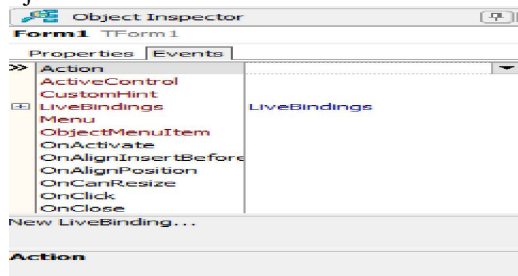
Object Inspector

Form1 TForm1

Properties Events

| | |
|---|---|
| Action | |
| ActiveControl | |
| CustomHint | |
| LiveBindings | LiveBindings |
| Menu | |
| ObjectMenuItem | |
| OnActivate | |
| OnAlignInsertBefore | |
| OnAlignPosition | |
| OnCanResize | |
| OnClick | |
| OnClose | |

New LiveBinding...

Action